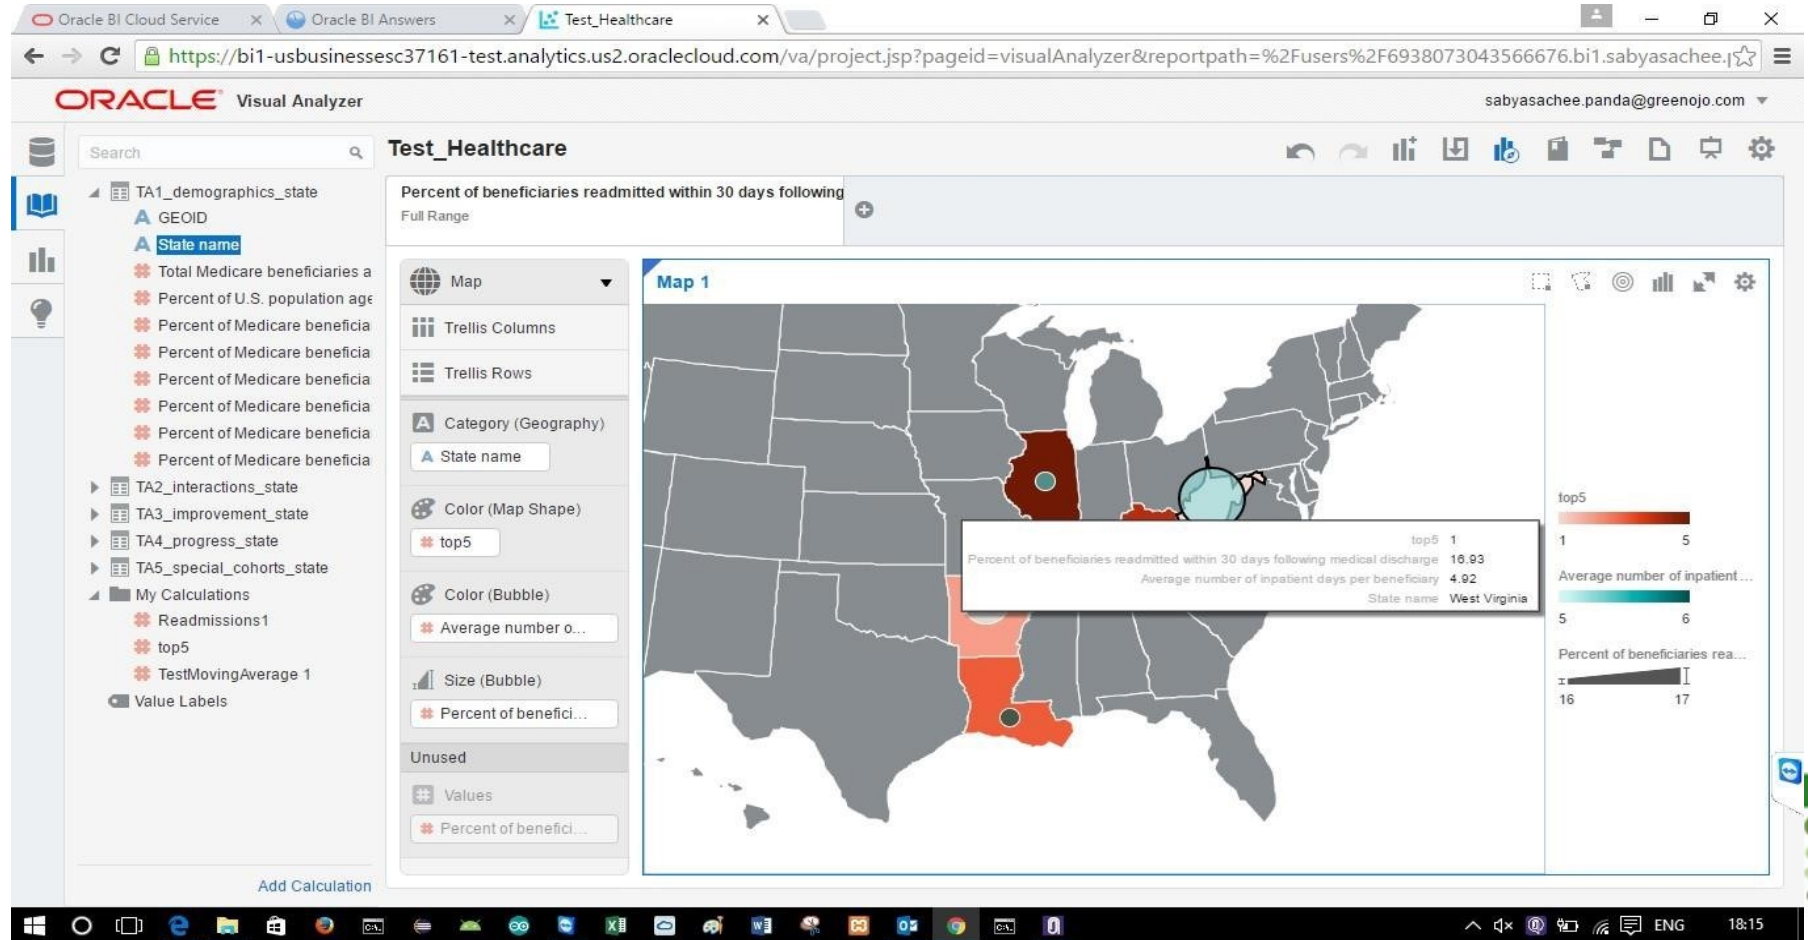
Oracle BI Cloud Service
Oracle BI Answers
Test_Healthcare

https://bi1-usbusinessesc37161-test.analytics.us2.oraclecloud.com/va/project.jsp?pageid=visualAnalyzer&reportpath=%2Fusers%2F6938073043566676.bi1.sabyasachee.

ORACLE Visual Analyzer

sabyasachee.panda@greenojo.com

Search

TA1_demographics_state
GEOID
State name
Total Medicare beneficiaries a
Percent of U.S. population age
Percent of Medicare beneficia
Percent of Medicare beneficia
Percent of Medicare beneficia
Percent of Medicare beneficia
Percent of Medicare beneficia
Percent of Medicare beneficia
TA2_interactions_state
TA3_improvement_state
TA4_progress_state
TA5_special_cohorts_state
My Calculations
Readmissions1
top5
TestMovingAverage 1
Value Labels

Add Calculation

Test_Healthcare

Percent of beneficiaries readmitted within 30 days following
Full Range

Map
Trellis Columns
Trellis Rows
Category (Geography)
State name
Color (Map Shape)
top5
Color (Bubble)
Average number o...
Size (Bubble)
Percent of benefici...
Unused
Values
Percent of benefici...

Map 1

top5 1
Percent of beneficiaries readmitted within 30 days following medical discharge 16.93
Average number of inpatient days per beneficiary 4.92
State name West Virginia

top5
1 5
Average number of inpatient ...
5 6
Percent of beneficiaries rea...
16 17

ENG
18:15